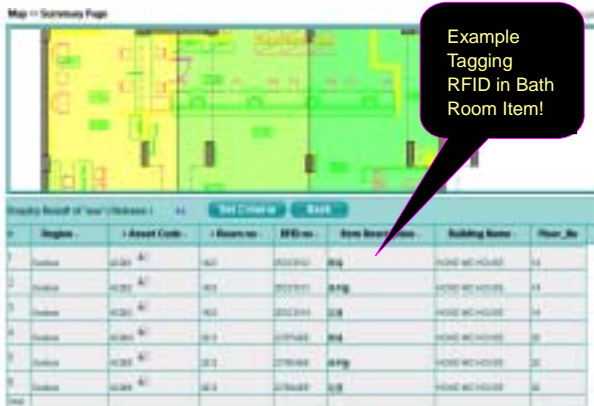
Map >> Summary Page

Example Tagging RFID in Bath Room Item!

Display Result of 'xxx' (Adamas) :

Set Criteria

Back

| # | Region | Asset Code | Room no | RFID no | Item Description | Building Name | Floor_No |
|---|---|---|---|---|---|---|---|
| 1 | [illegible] | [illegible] | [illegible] | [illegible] | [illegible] | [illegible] | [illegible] |
| 2 | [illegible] | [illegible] | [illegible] | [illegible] | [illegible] | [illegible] | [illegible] |
| 3 | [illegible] | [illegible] | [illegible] | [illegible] | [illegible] | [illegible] | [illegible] |
| 4 | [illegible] | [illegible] | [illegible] | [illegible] | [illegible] | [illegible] | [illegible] |
| 5 | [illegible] | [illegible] | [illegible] | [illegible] | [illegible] | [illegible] | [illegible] |
| 6 | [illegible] | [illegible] | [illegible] | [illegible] | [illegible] | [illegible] | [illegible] |